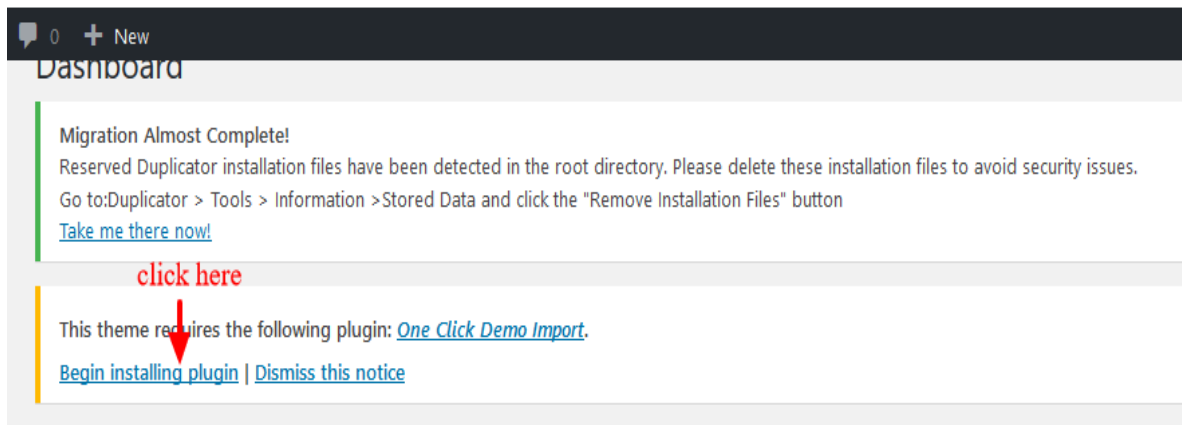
0 New

Dashboard

Migration Almost Complete!

Reserved Duplicator installation files have been detected in the root directory. Please delete these installation files to avoid security issues.

Go to:Duplicator > Tools > Information >Stored Data and click the "Remove Installation Files" button

Take me there now!

click here

This theme requires the following plugin: One Click Demo Import.

Begin installing plugin | Dismiss this notice